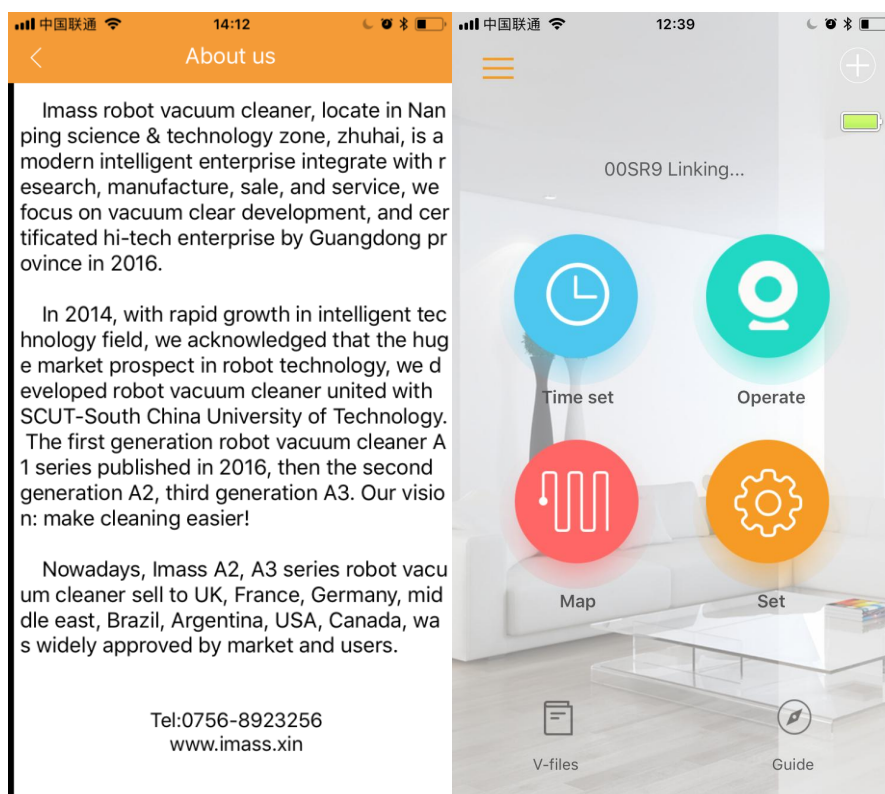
中国联通 14:12

About us

Imass robot vacuum cleaner, locate in Nanping science & technology zone, zhuhai, is a modern intelligent enterprise integrate with research, manufacture, sale, and service, we focus on vacuum clear development, and certificated hi-tech enterprise by Guangdong province in 2016.

In 2014, with rapid growth in intelligent technology field, we acknowledged that the huge market prospect in robot technology, we developed robot vacuum cleaner united with SCUT-South China University of Technology. The first generation robot vacuum cleaner A1 series published in 2016, then the second generation A2, third generation A3. Our vision: make cleaning easier!

Nowadays, Imass A2, A3 series robot vacuum cleaner sell to UK, France, Germany, middle east, Brazil, Argentina, USA, Canada, was widely approved by market and users.

Tel:0756-8923256
www.imass.xin

中国联通 12:39

00SR9 Linking...

Time set

Operate

Map

Set

V-files

Guide